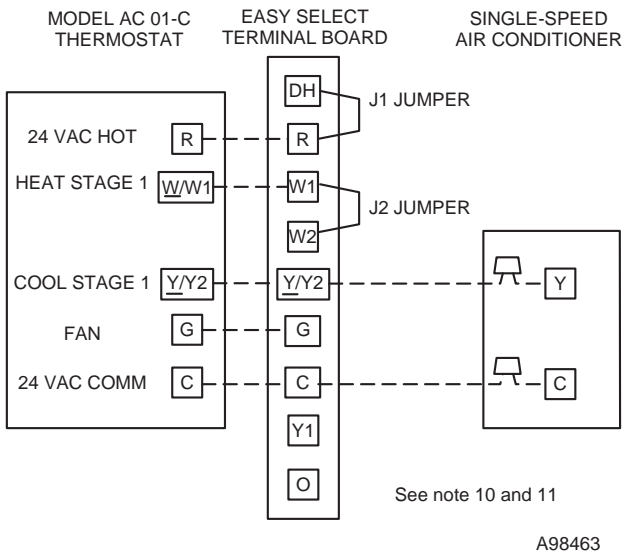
MODEL AC 01-C THERMOSTAT

EASY SELECT TERMINAL BOARD

SINGLE-SPEED AIR CONDITIONER

DH

J1 JUMPER

24 VAC HOT

R

R

HEAT STAGE 1

W/W1

W1

J2 JUMPER

W2

COOL STAGE 1

Y/Y2

Y/Y2

Y

FAN

G

G

24 VAC COMM

C

C

C

Y1

O

See note 10 and 11

A98463